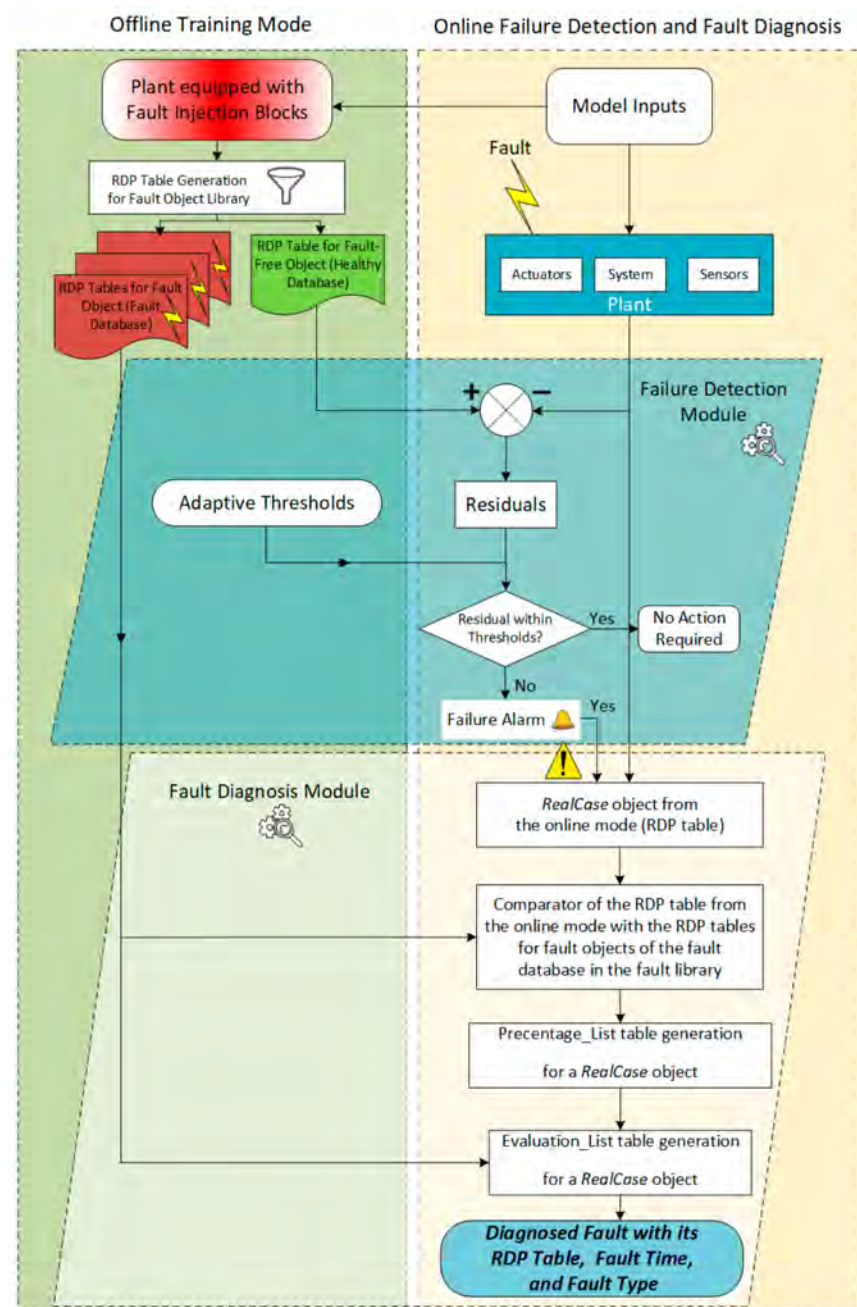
Offline Training Mode

Online Failure Detection and Fault Diagnosis

Plant equipped with Fault Injection Blocks

Model Inputs

Fault

RDP Table Generation for Fault Object Library

RDP Tables for Fault Object (Fault Database)

RDP Table for Fault-Free Object (Healthy Database)

Actuators

System

Sensors

Plant

+

−

Failure Detection Module

Adaptive Thresholds

Residuals

Residual within Thresholds?

Yes

No Action Required

No

Failure Alarm

Yes

Fault Diagnosis Module

*RealCase* object from the online mode (RDP table)

Comparator of the RDP table from the online mode with the RDP tables for fault objects of the fault database in the fault library

Precentage_List table generation for a *RealCase* object

Evaluation_List table generation for a *RealCase* object

***Diagnosed Fault with its RDP Table, Fault Time, and Fault Type***